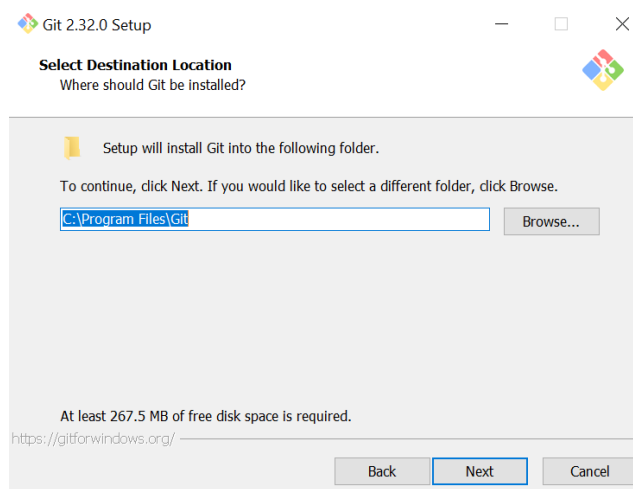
Git 2.32.0 Setup

Select Destination Location
Where should Git be installed?

Setup will install Git into the following folder.

To continue, click Next. If you would like to select a different folder, click Browse.

C:\Program Files\Git

Browse...

At least 267.5 MB of free disk space is required.

https://gitforwindows.org/

Back

Next

Cancel